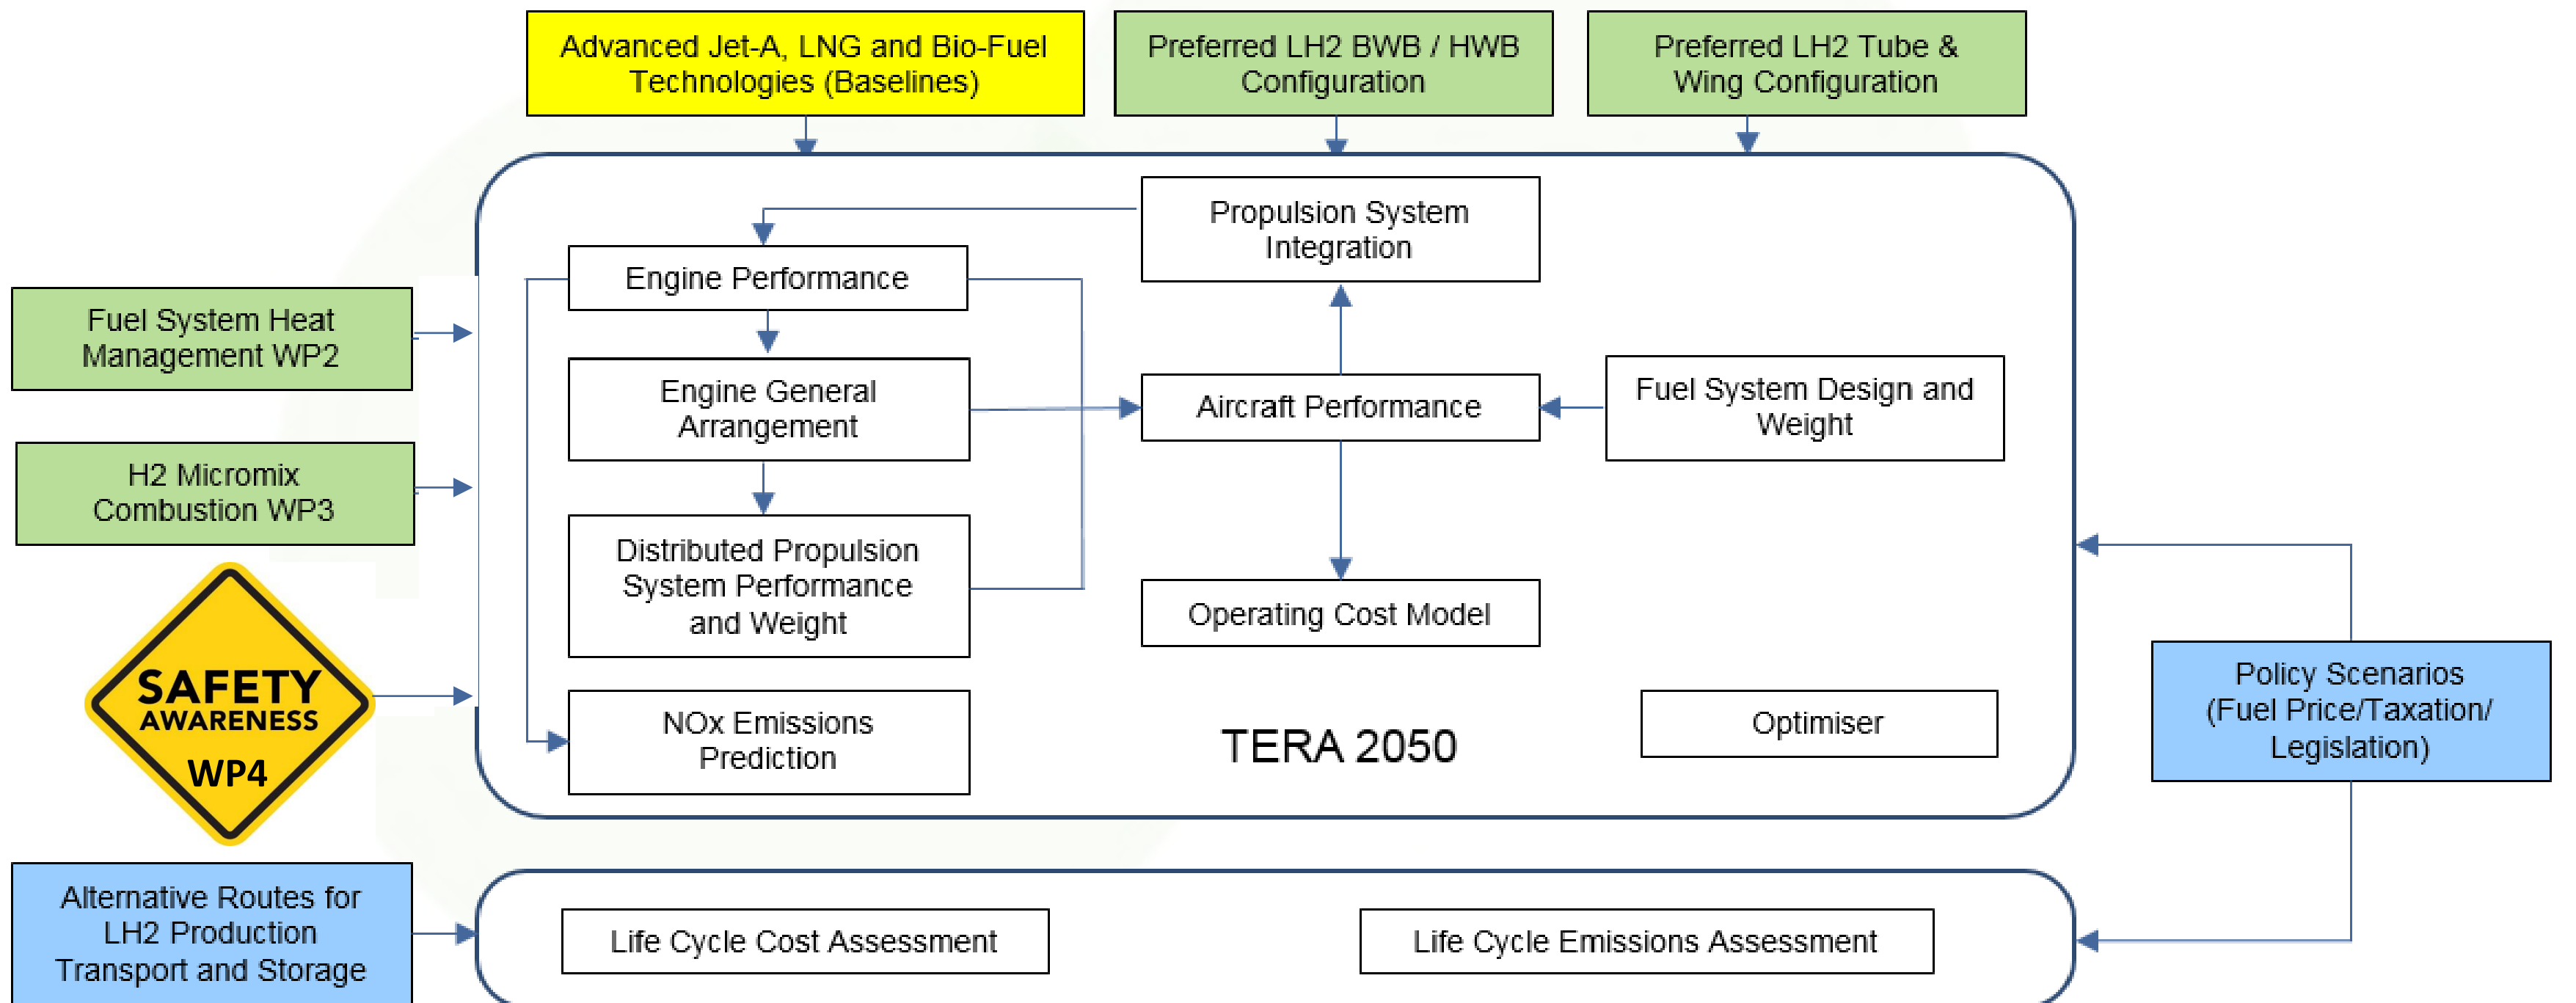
Advanced Jet-A, LNG and Bio-Fuel Technologies (Baselines)

Preferred LH2 BWB / HWB Configuration

Preferred LH2 Tube & Wing Configuration

Propulsion System Integration

Engine Performance

Fuel System Heat Management WP2

Engine General Arrangement

Aircraft Performance

Fuel System Design and Weight

H2 Micromix Combustion WP3

Distributed Propulsion System Performance and Weight

Operating Cost Model

SAFETY AWARENESS WP4

NOx Emissions Prediction

TERA 2050

Optimiser

Policy Scenarios (Fuel Price/Taxation/ Legislation)

Alternative Routes for LH2 Production Transport and Storage

Life Cycle Cost Assessment

Life Cycle Emissions Assessment